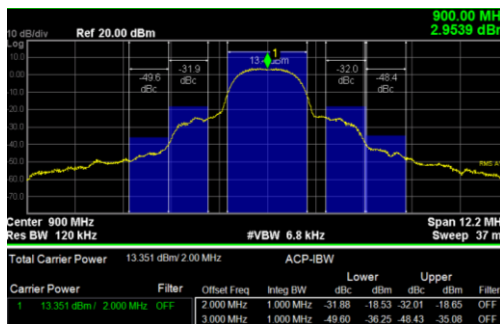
900.00 MH
2.9539 dBr

10 dB/div Ref 20.00 dBm
Log
10.0
0.00
-10.0
-20.0
-30.0
-40.0
-50.0
-60.0
-70.0

-49.6 dBc
-31.9 dBc
13.4 dBm
1
-32.0 dBc
-48.4 dBc

Center 900 MHz
Res BW 120 kHz
#VBW 6.8 kHz
Span 12.2 MH
Sweep 37 m

Total Carrier Power 13.351 dBm/ 2.000 MHz
ACP-IBW

Carrier Power Filter
1 13.351 dBm / 2.000 MHz OFF

| Offset Freq | Integ BW | Lower dBc | Lower dBm | Upper dBc | Upper dBm | Filter |
|---|---|---|---|---|---|---|
| 2.000 MHz | 1.000 MHz | -31.88 | -18.53 | -32.01 | -18.65 | OFF |
| 3.000 MHz | 1.000 MHz | -49.60 | -36.25 | -48.43 | -35.08 | OFF |